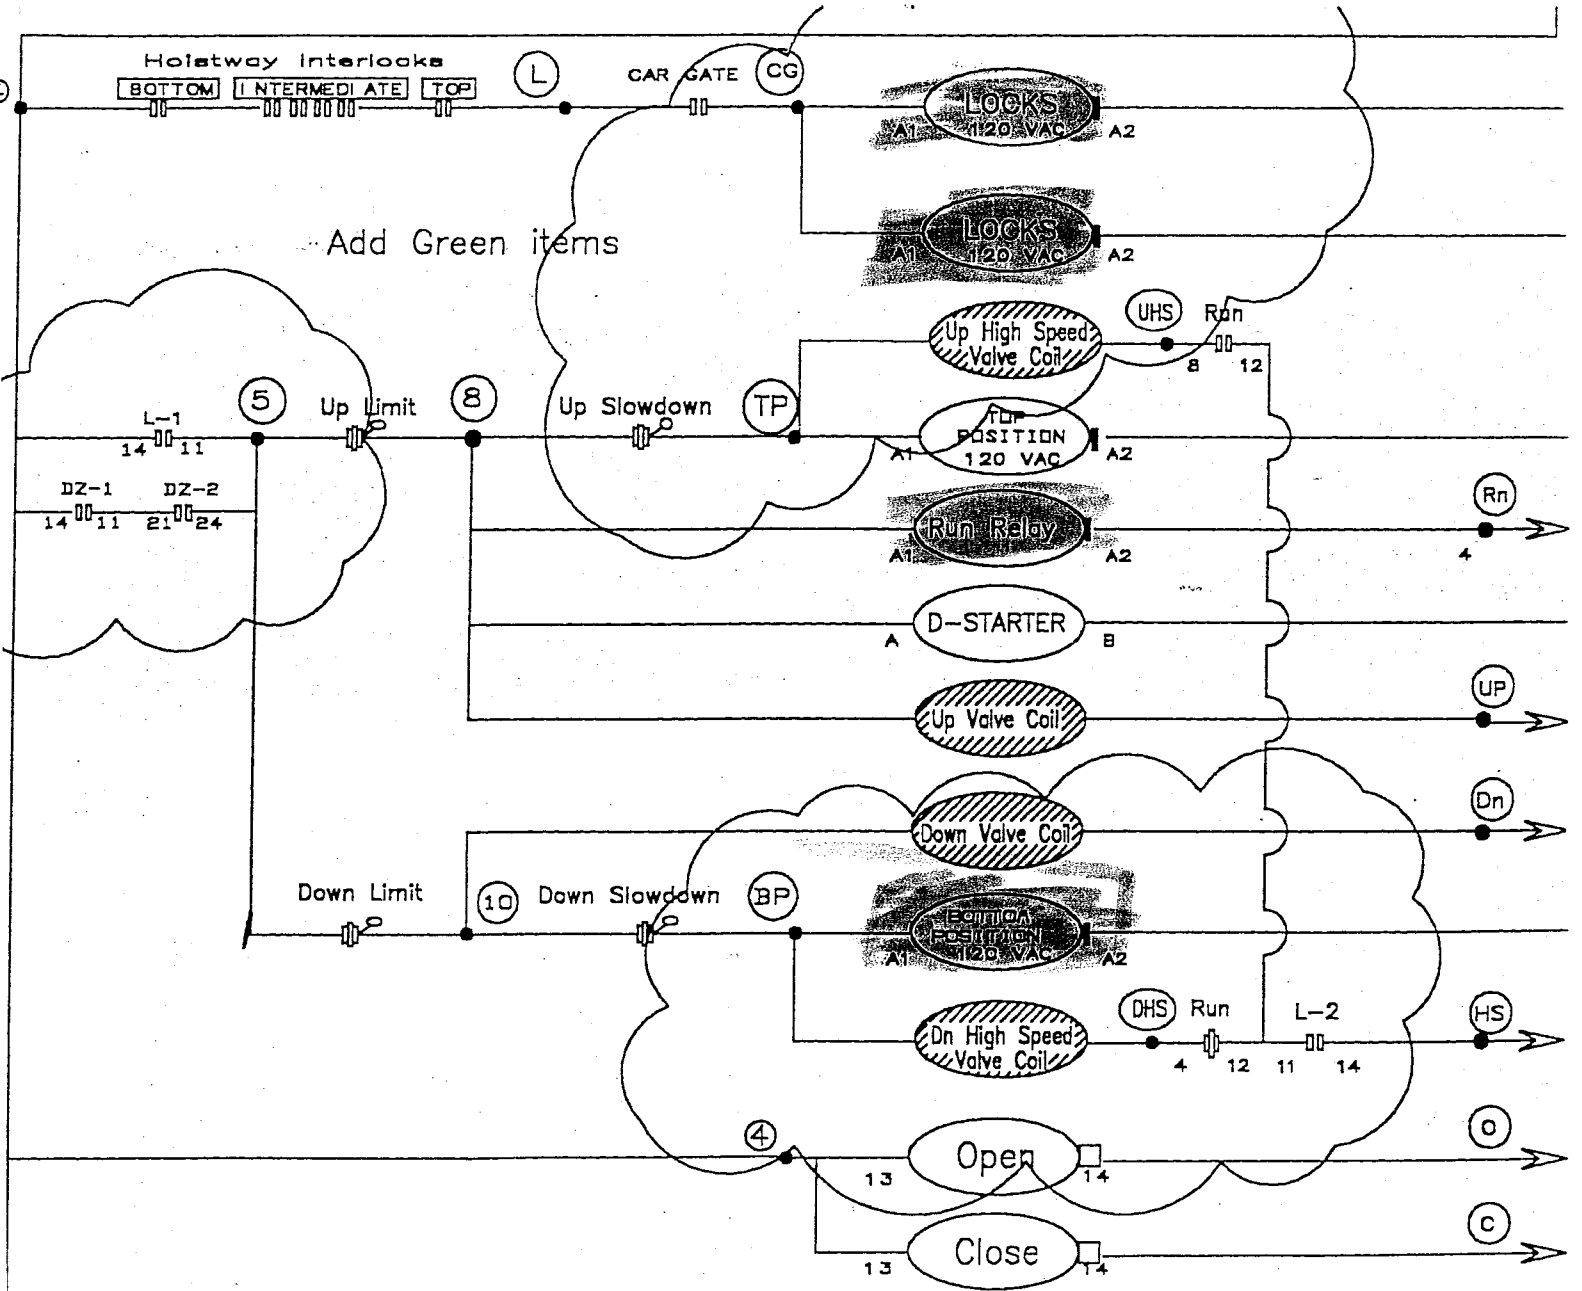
Hoistway Interlocks
BOTTOM
INTERMEDIATE
TOP
L
CAR GATE
CG
LOCKS
120 VAC
A1
A2
LOCKS
120 VAC
A1
A2
Add Green items
UHS
Run
Up High Speed Valve Coil
8
12
5
Up Limit
8
Up Slowdown
TP
L-1
14
11
TOP POSITION
120 VAC
A1
A2
DZ-1
DZ-2
14
11
21
24
Rn
Run Relay
A1
A2
4
D-STARTER
A
B
UP
Up Valve Coil
Dn
Down Valve Coil
Down Limit
10
Down Slowdown
BP
BOTTOM POSITION
120 VAC
A1
A2
DHS
Run
L-2
HS
Dn High Speed Valve Coil
4
12
11
14
4
O
Open
13
14
C
Close
13
14